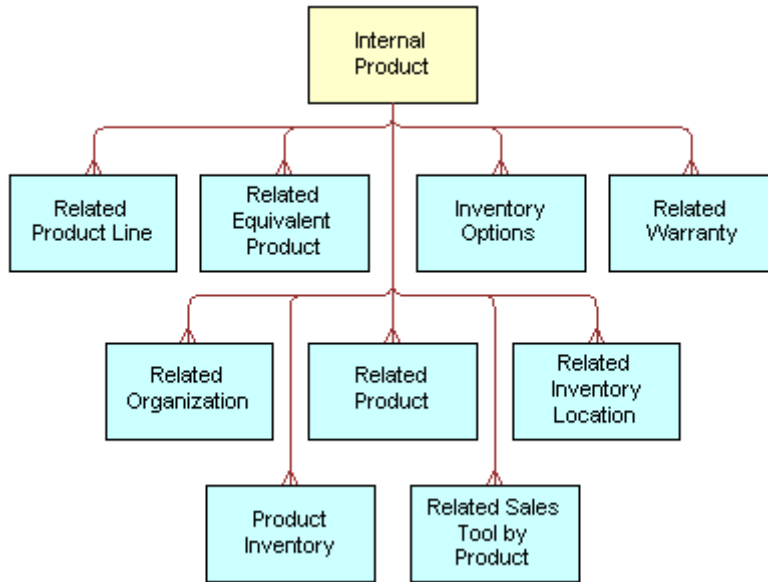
Internal Product

Related Product Line

Related Equivalent Product

Inventory Options

Related Warranty

Related Organization

Related Product

Related Inventory Location

Product Inventory

Related Sales Tool by Product